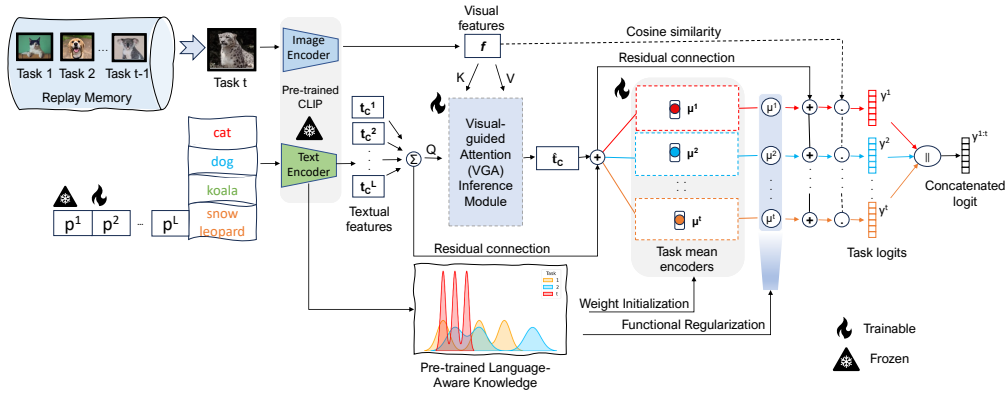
Task 1 Task 2 ··· Task t-1
Replay Memory
Task t
Image Encoder
Pre-trained CLIP
Text Encoder
cat
dog
koala
snow leopard
$p^1$ $p^2$ ··· $p^L$
$t_c^1$
$t_c^2$
$t_c^L$
Textual features
Σ
Q
K
V
Visual features
$f$
Visual-guided Attention (VGA) Inference Module
$\hat{t}_c$
Residual connection
Residual connection
Cosine similarity
$\mu^1$
$\mu^2$
$\mu^t$
Task mean encoders
$y^1$
$y^2$
$y^t$
||
$y^{1:t}$
Concatenated logit
Task logits
Task
1
2
t
Weight Initialization
Functional Regularization
Pre-trained Language-Aware Knowledge
Trainable
Frozen